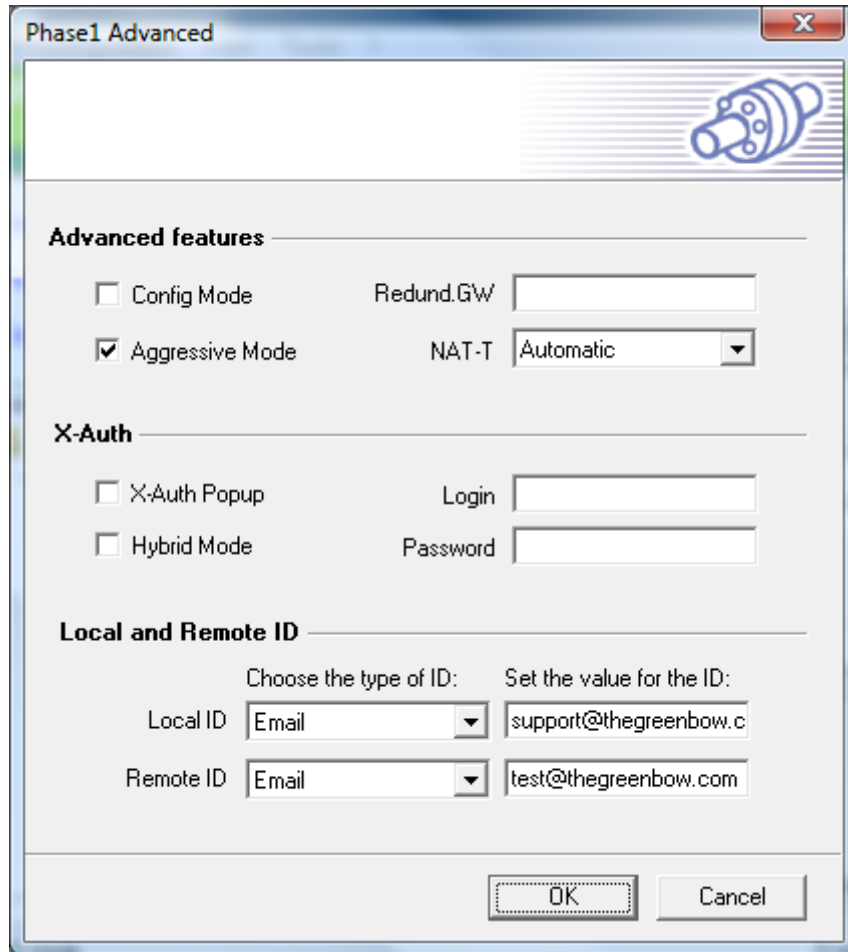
Phase1 Advanced

Advanced features

Config Mode

Redund.GW

Aggressive Mode

NAT-T Automatic

X-Auth

X-Auth Popup

Login

Hybrid Mode

Password

Local and Remote ID

Choose the type of ID:

Set the value for the ID:

Local ID Email

support@thegreenbow.c

Remote ID Email

test@thegreenbow.com

OK

Cancel